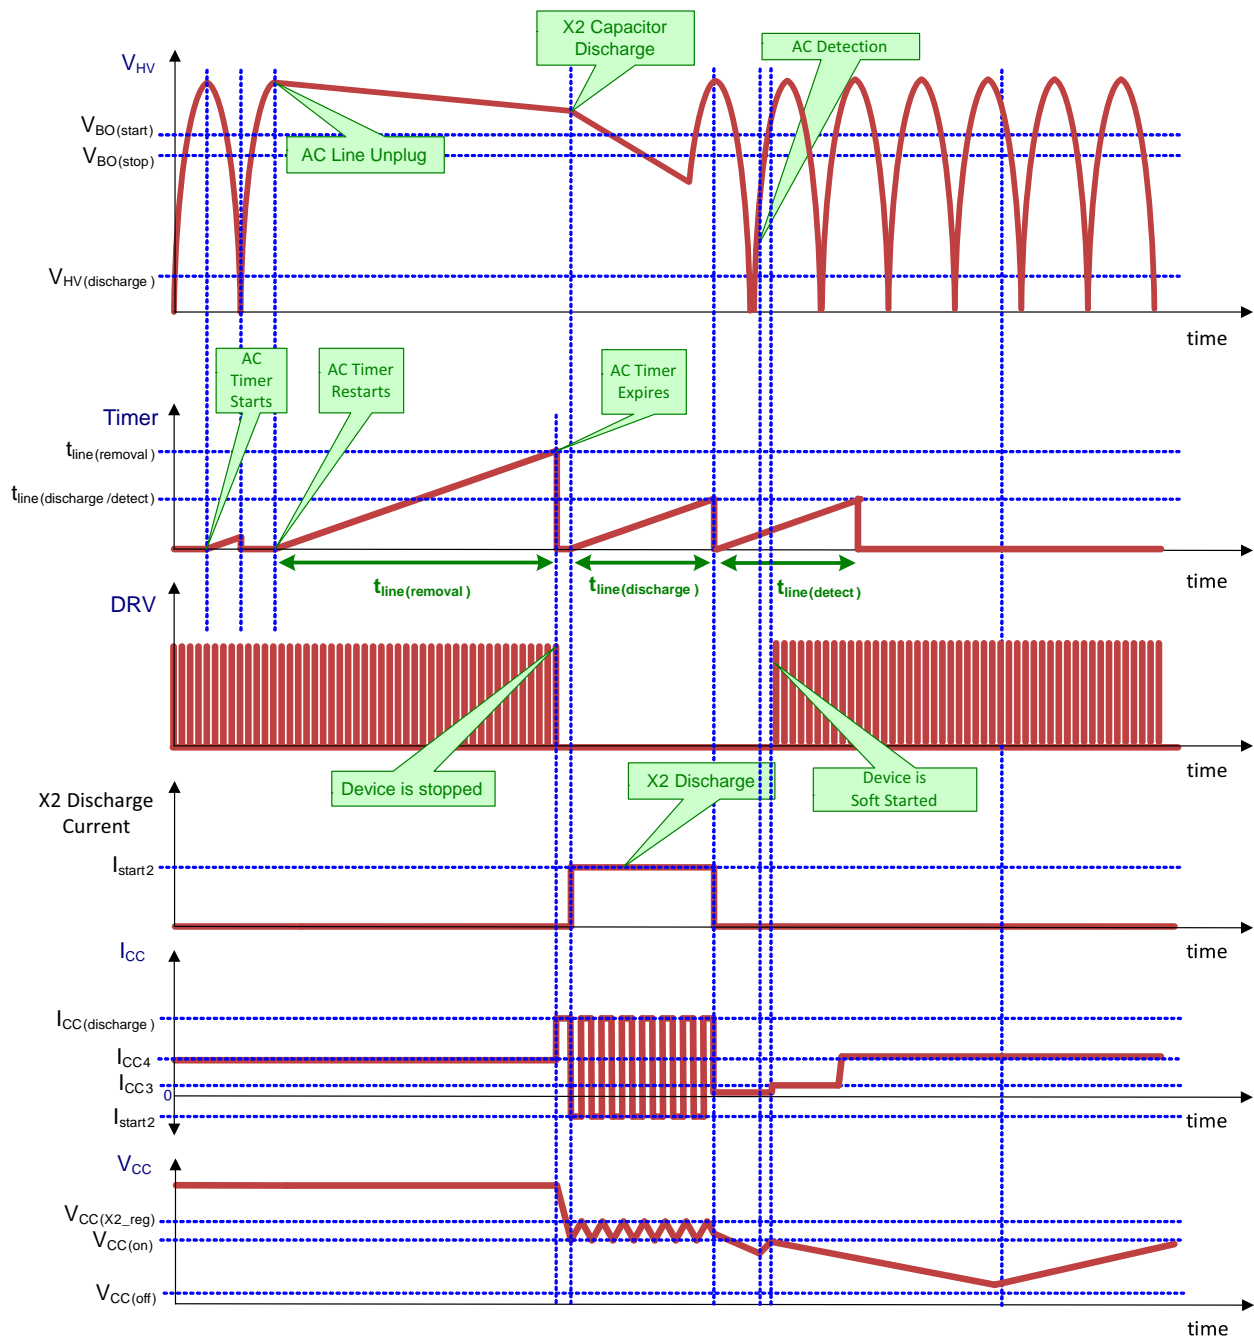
X2 Capacitor Discharge

AC Detection

$V_{HV}$

$V_{BO(start)}$

$V_{BO(stop)}$

AC Line Unplug

$V_{HV(discharge)}$

time

AC Timer Starts

AC Timer Restarts

AC Timer Expires

Timer

$t_{line(removal)}$

$t_{line(discharge/detect)}$

$t_{line(removal)}$

$t_{line(discharge)}$

$t_{line(detect)}$

time

DRV

time

Device is stopped

X2 Discharge

Device is Soft Started

X2 Discharge Current

$I_{start2}$

time

$I_{CC}$

$I_{CC(discharge)}$

$I_{CC4}$

$I_{CC3}$

0

$I_{start2}$

time

$V_{CC}$

$V_{CC(X2\_reg)}$

$V_{CC(on)}$

$V_{CC(off)}$

time